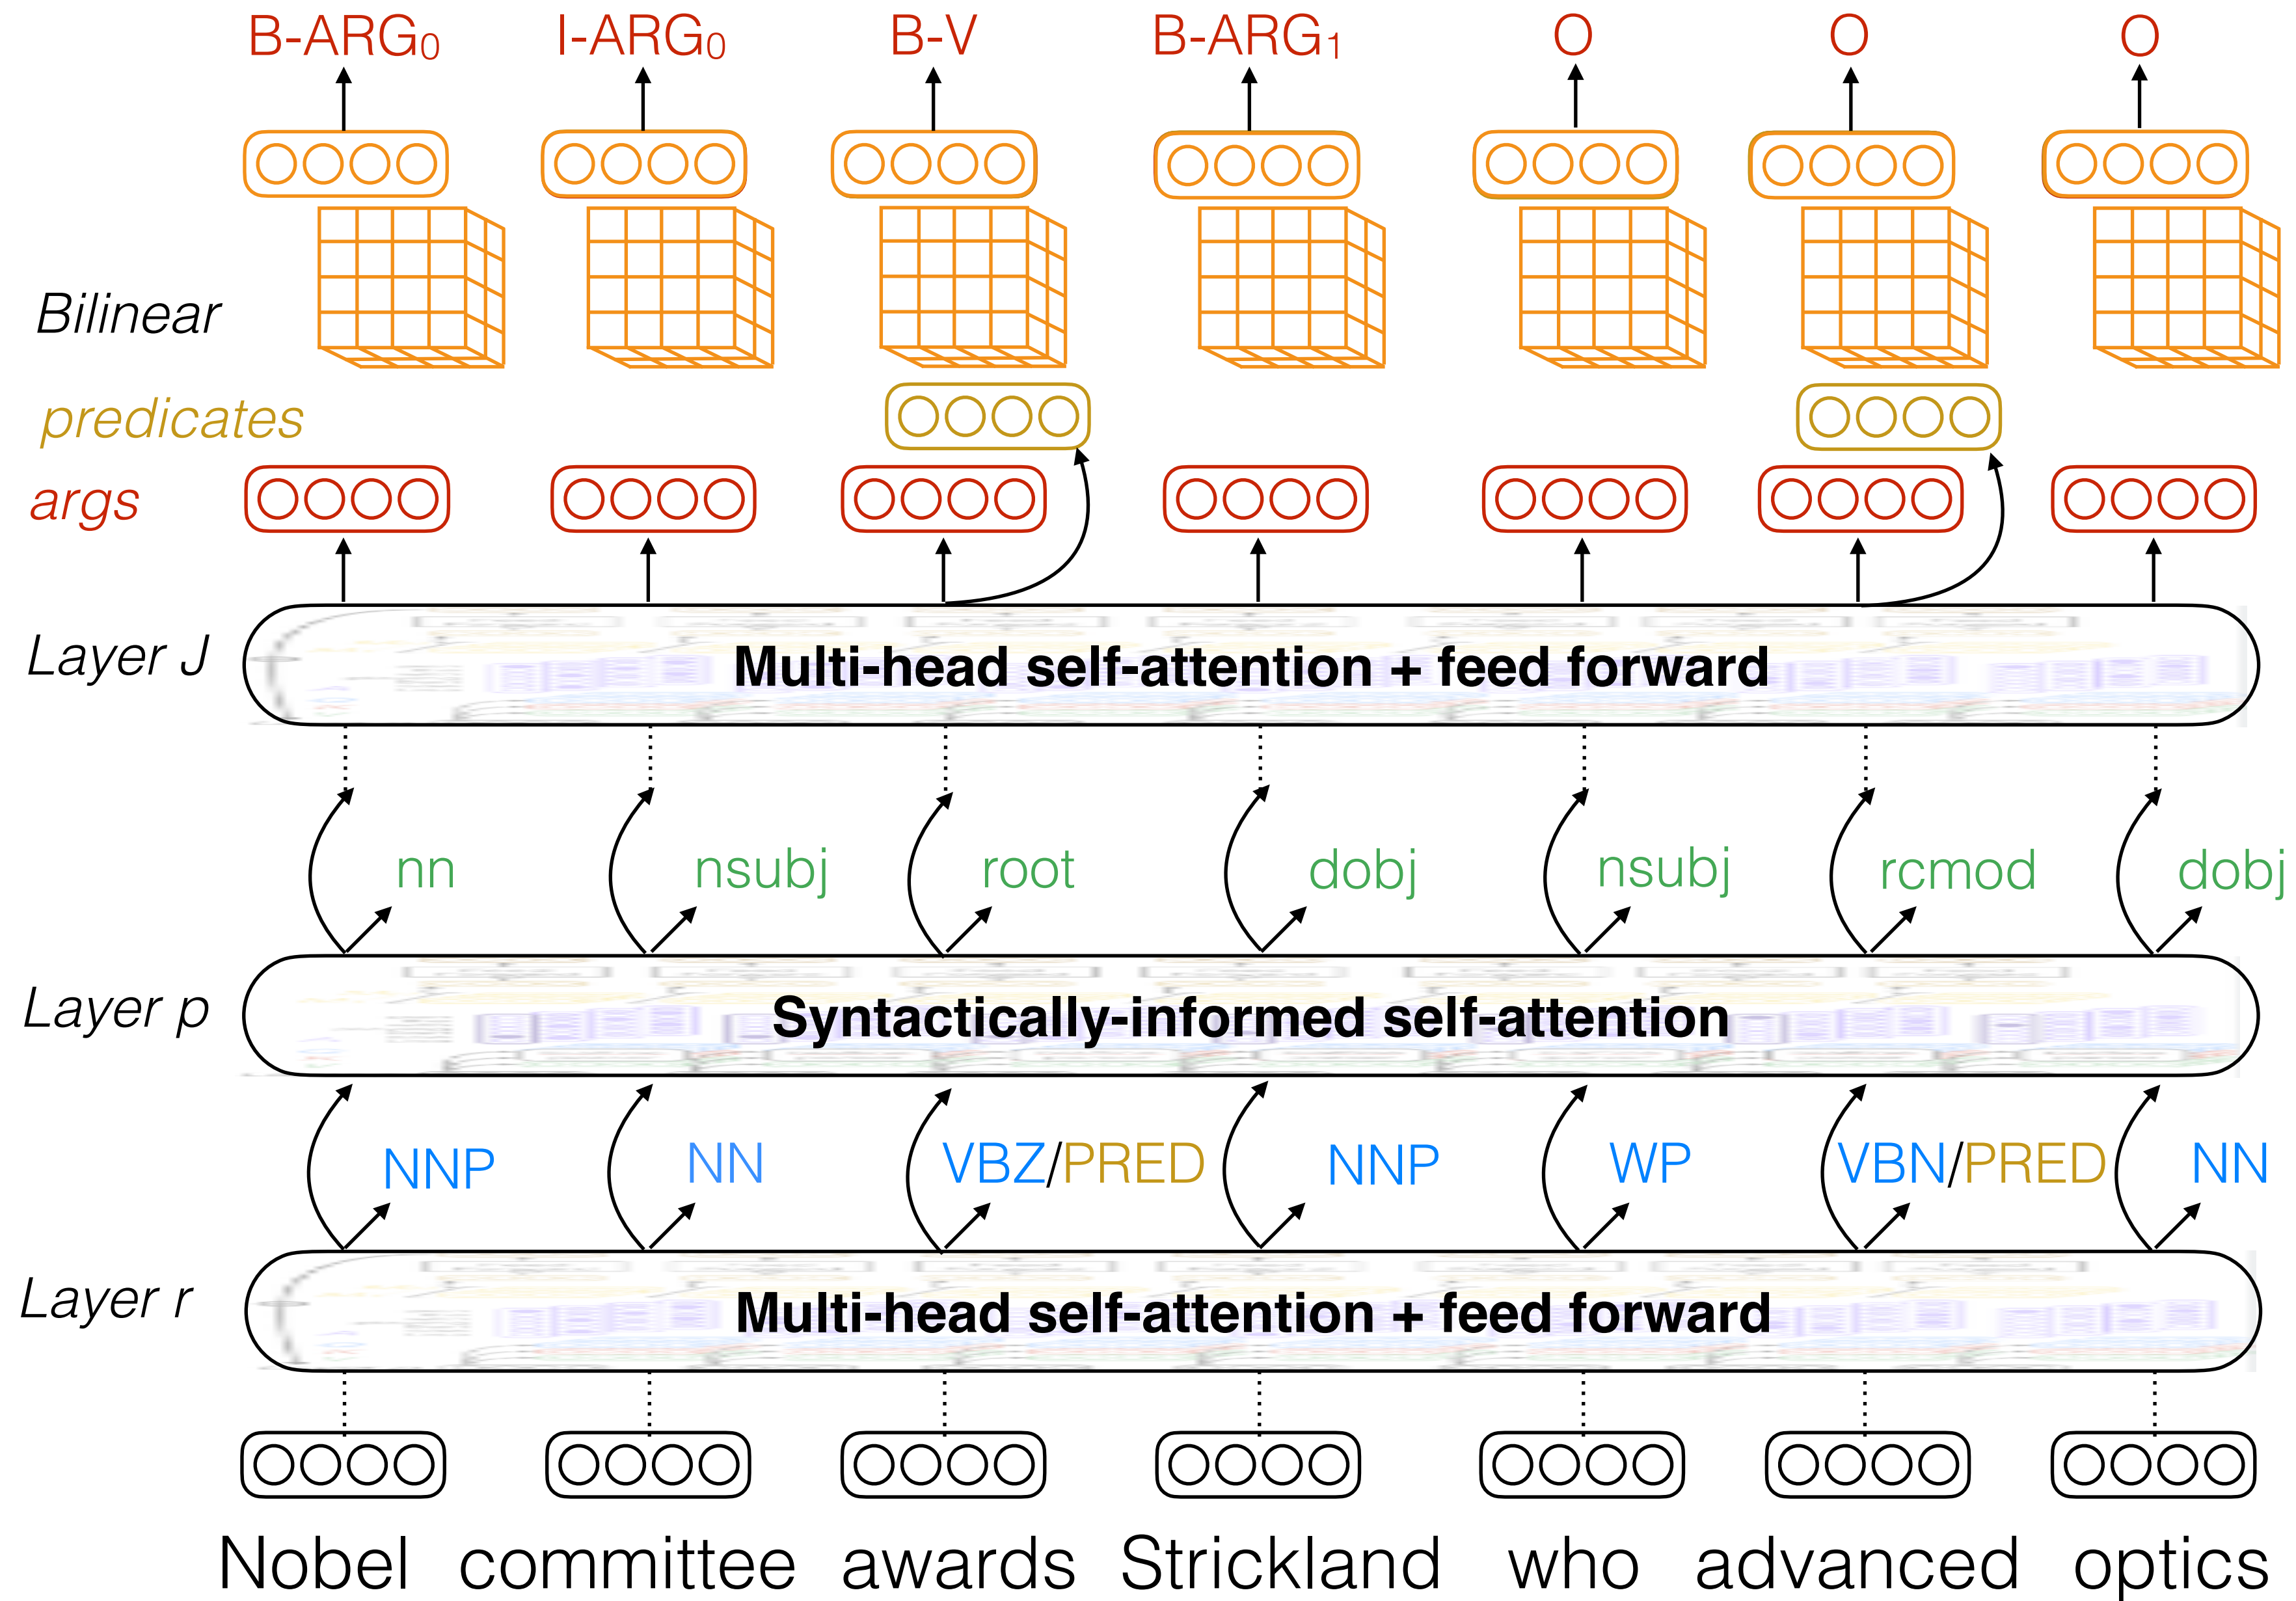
B-ARG$_0$ I-ARG$_0$ B-V B-ARG$_1$ O O O

Bilinear

predicates

args

Layer J

Multi-head self-attention + feed forward

nn nsubj root dobj nsubj rcmod dobj

Layer p

Syntactically-informed self-attention

NNP NN VBZ/PRED NNP WP VBN/PRED NN

Layer r

Multi-head self-attention + feed forward

Nobel committee awards Strickland who advanced optics